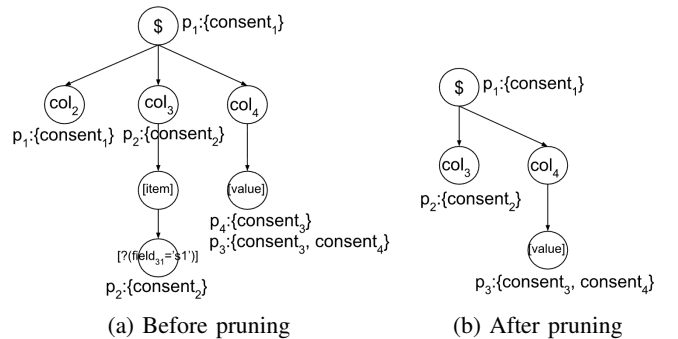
$ $p_1$:{consent$_1$}

col$_2$
$p_1$:{consent$_1$}

col$_3$
$p_2$:{consent$_2$}

col$_4$

[item]

[value]

$p_4$:{consent$_3$}
$p_3$:{consent$_3$, consent$_4$}

[?(field$_{31}$='s1')]
$p_2$:{consent$_2$}

(a) Before pruning

$ $p_1$:{consent$_1$}

col$_3$
$p_2$:{consent$_2$}

col$_4$

[value]

$p_3$:{consent$_3$, consent$_4$}

(b) After pruning